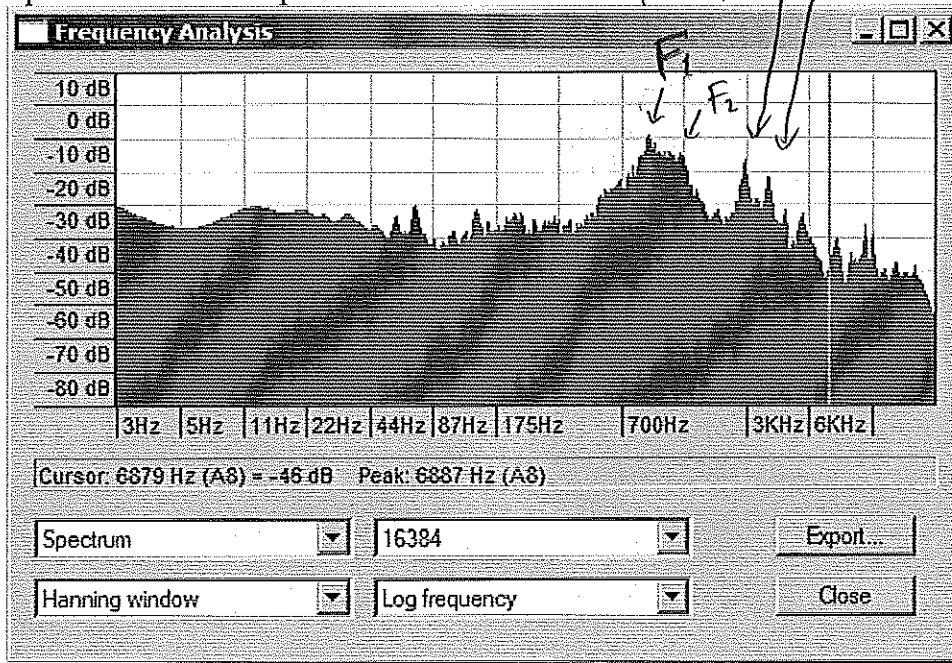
Frequency Analysis

$F_1$

$F_2$

10 dB
0 dB
-10 dB
-20 dB
-30 dB
-40 dB
-50 dB
-60 dB
-70 dB
-80 dB

3Hz
5Hz
11Hz
22Hz
44Hz
87Hz
175Hz
700Hz
3KHz
6KHz

Cursor: 6879 Hz (A8) = -46 dB Peak: 6887 Hz (A8)

Spectrum
16384
Export...
Hanning window
Log frequency
Close